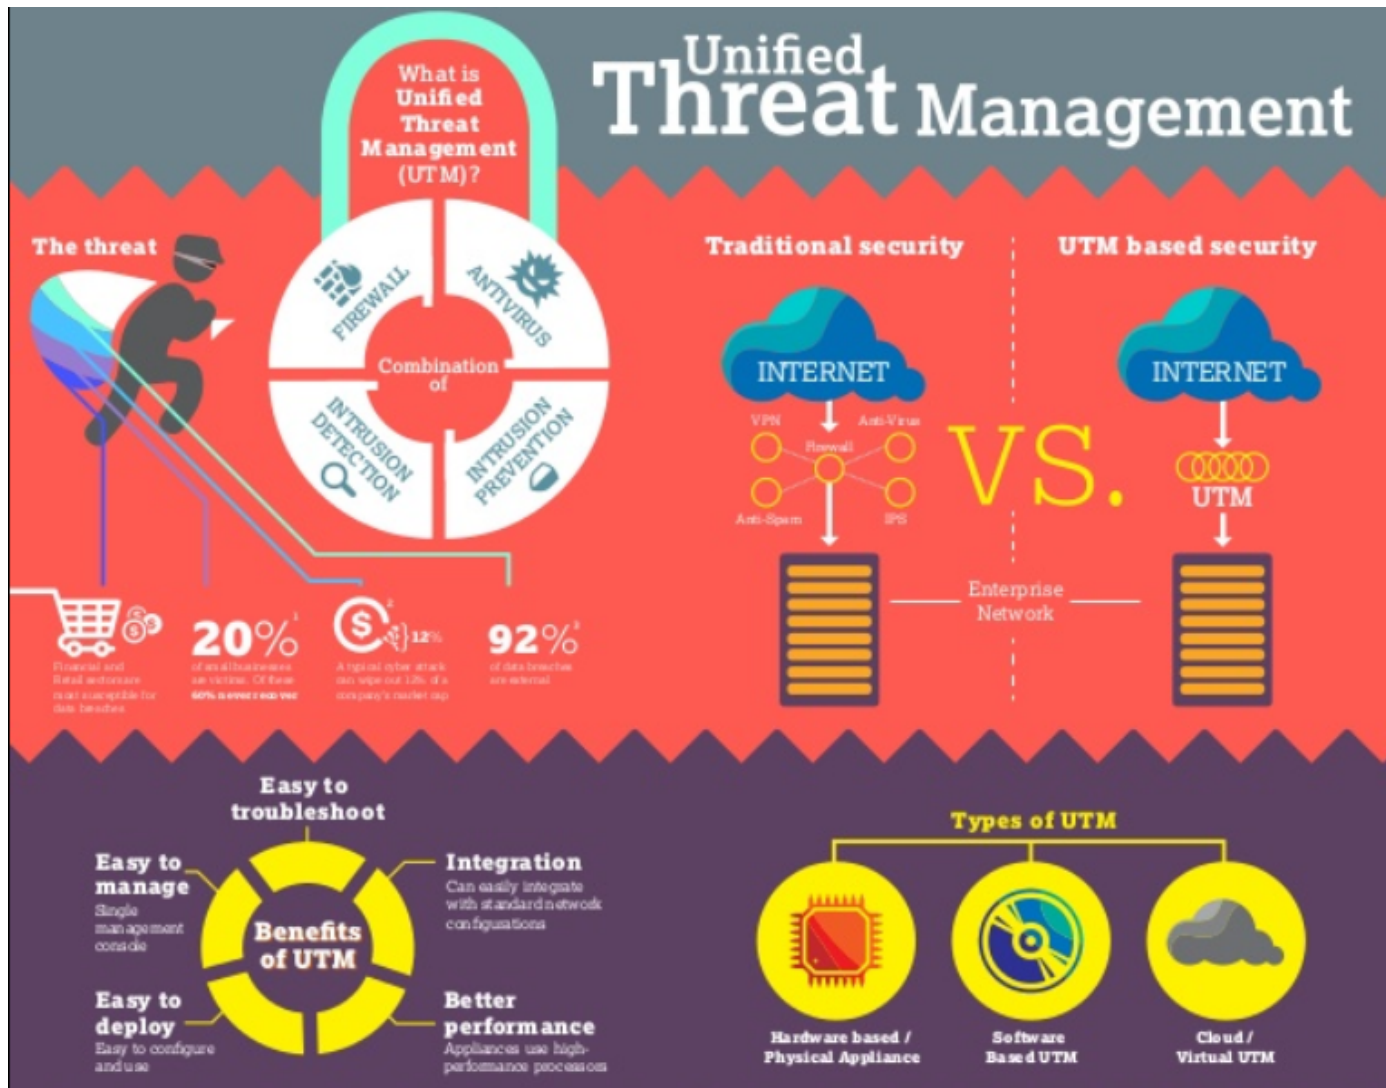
Unified Threat Management

What is Unified Threat Management (UTM)?

Combination of

FIREWALL

ANTIVIRUS

INTRUSION DETECTION

INTRUSION PREVENTION

The threat

Financial and Retail sectors are most susceptible for data breaches

20%$^1$

of small businesses are victims. Of these 60% never recover

$^2$ 12%

A typical cyber attack can wipe out 12% of a company's market cap

92%$^3$

of data breaches are external

Traditional security

UTM based security

INTERNET

VPN

Anti-Virus

Firewall

Anti-Spam

IPS

VS.

INTERNET

UTM

Enterprise Network

Easy to troubleshoot

Easy to manage
Single management console

Integration
Can easily integrate with standard network configurations

Benefits of UTM

Easy to deploy
Easy to configure and use

Better performance
Appliances use high-performance processors

Types of UTM

Hardware based / Physical Appliance

Software Based UTM

Cloud / Virtual UTM